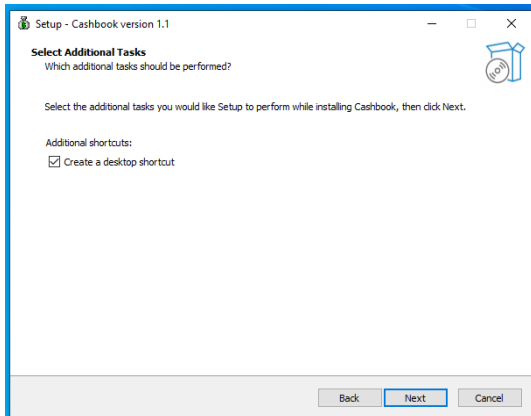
Setup - Cashbook version 1.1

Select Additional Tasks
Which additional tasks should be performed?

Select the additional tasks you would like Setup to perform while installing Cashbook, then click Next.

Additional shortcuts:
Create a desktop shortcut

Back Next Cancel